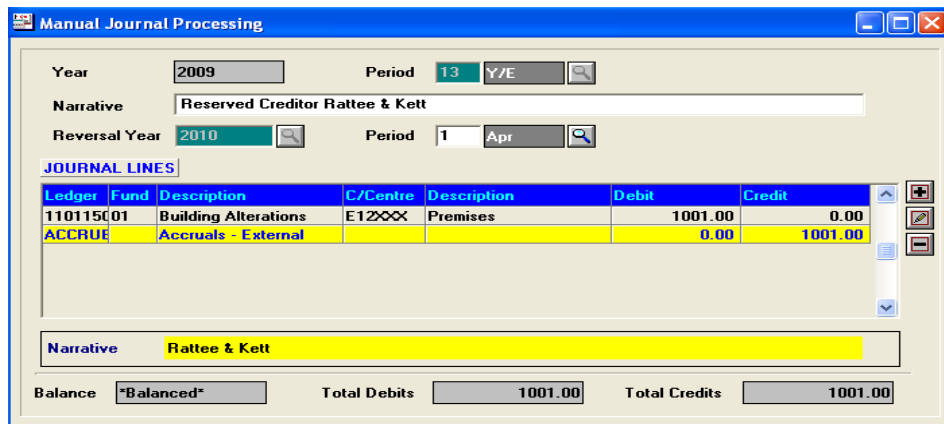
Manual Journal Processing

Year 2009 Period 13 Y/E

Narrative Reserved Creditor Rattee & Kett

Reversal Year 2010 Period 1 Apr

JOURNAL LINES

| Ledger | Fund | Description | C/Centre | Description | Debit | Credit |
|---|---|---|---|---|---|---|
| 110115C | 01 | Building Alterations | E12XXX | Premises | 1001.00 | 0.00 |
| ACCRUE | | Accruals - External | | | 0.00 | 1001.00 |

Narrative Rattee & Kett

Balance *Balanced* Total Debits 1001.00 Total Credits 1001.00